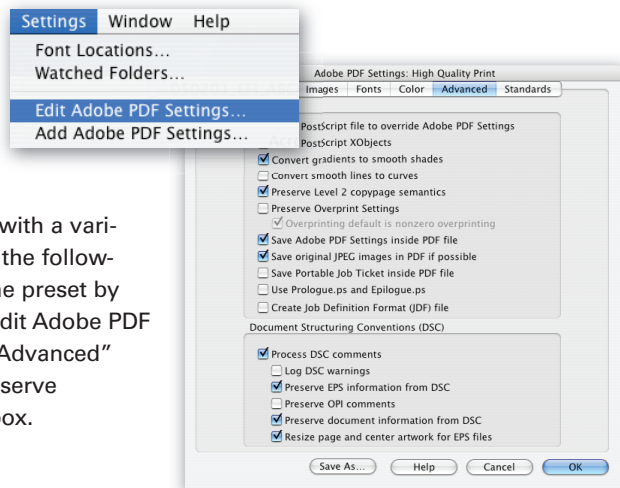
Settings Window Help
Font Locations...
Watched Folders...
Edit Adobe PDF Settings...
Add Adobe PDF Settings...

Adobe PDF Settings: High Quality Print
Images Fonts Color Advanced Standards

PostScript file to override Adobe PDF Settings
PostScript XObjects
Convert gradients to smooth shades
Convert smooth lines to curves
Preserve Level 2 copypage semantics
Preserve Overprint Settings
Overprinting default is nonzero overprinting
Save Adobe PDF Settings inside PDF file
Save original JPEG images in PDF if possible
Save Portable Job Ticket inside PDF file
Use Prologue.ps and Epilogue.ps
Create Job Definition Format (JDF) file

Document Structuring Conventions (DSC)
Process DSC comments
Log DSC warnings
Preserve EPS information from DSC
Preserve OPI comments
Preserve document information from DSC
Resize page and center artwork for EPS files

Save As... Help Cancel OK

with a variousthe followhe preset by dit Adobe PDF Advanced" serve ox.